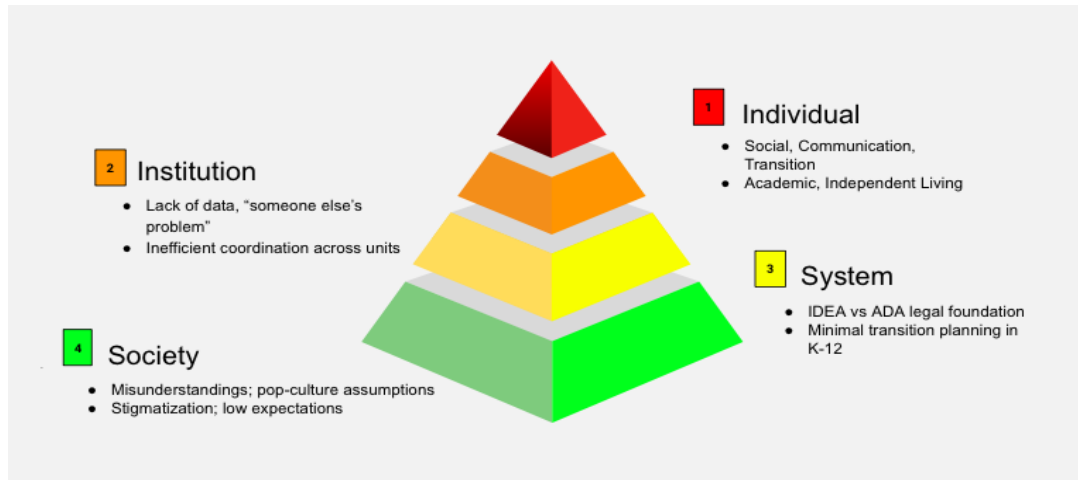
1 Individual

- Social, Communication, Transition
- Academic, Independent Living

2 Institution

- Lack of data, “someone else’s problem”
- Inefficient coordination across units

3 System

- IDEA vs ADA legal foundation
- Minimal transition planning in K-12

4 Society

- Misunderstandings; pop-culture assumptions
- Stigmatization; low expectations